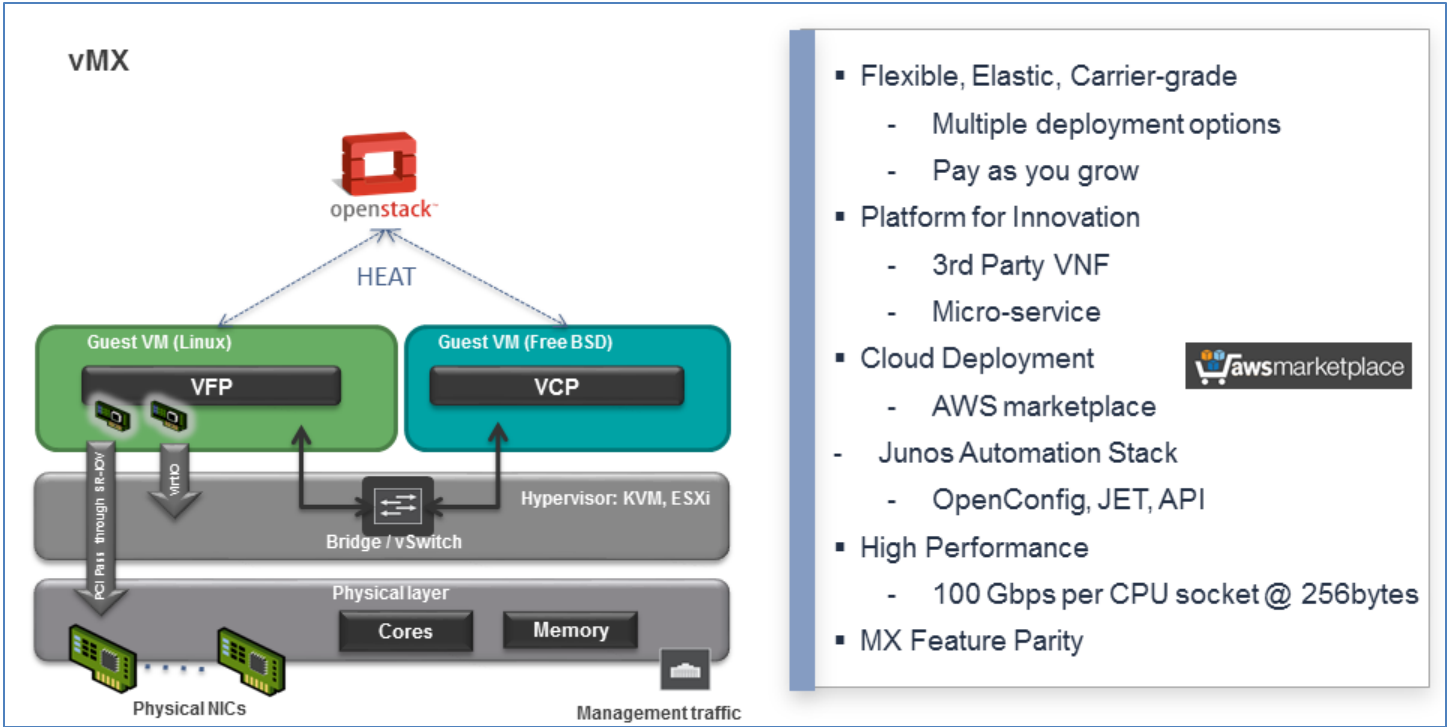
vMX

openstack

HEAT

Guest VM (Linux)

VFP

Guest VM (Free BSD)

VCP

PCI Pass through SR-IOV

VirtIO

Hypervisor: KVM, ESXi

Bridge / vSwitch

Physical layer

Cores

Memory

Physical NICs

Management traffic

▪ Flexible, Elastic, Carrier-grade
- Multiple deployment options
- Pay as you grow
▪ Platform for Innovation
- 3rd Party VNF
- Micro-service
▪ Cloud Deployment
- AWS marketplace
- Junos Automation Stack
- OpenConfig, JET, API
▪ High Performance
- 100 Gbps per CPU socket @ 256bytes
▪ MX Feature Parity

awsmarketplace